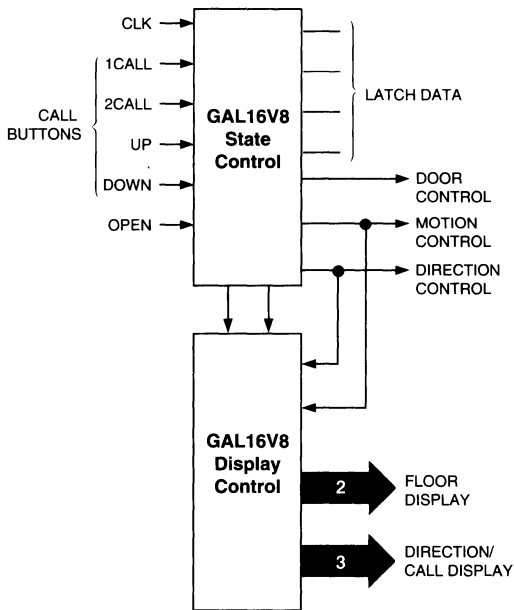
CLK

1CALL

CALL BUTTONS

2CALL

UP

DOWN

OPEN

GAL16V8 State Control

LATCH DATA

DOOR CONTROL

MOTION CONTROL

DIRECTION CONTROL

GAL16V8 Display Control

2

FLOOR DISPLAY

3

DIRECTION/ CALL DISPLAY